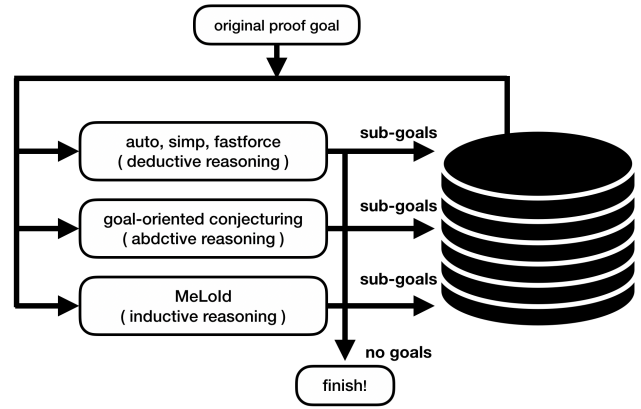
original proof goal

auto, simp, fastforce
( deductive reasoning )

sub-goals

goal-oriented conjecturing
( abdctive reasoning )

sub-goals

MeLoId
( inductive reasoning )

sub-goals

no goals

finish!